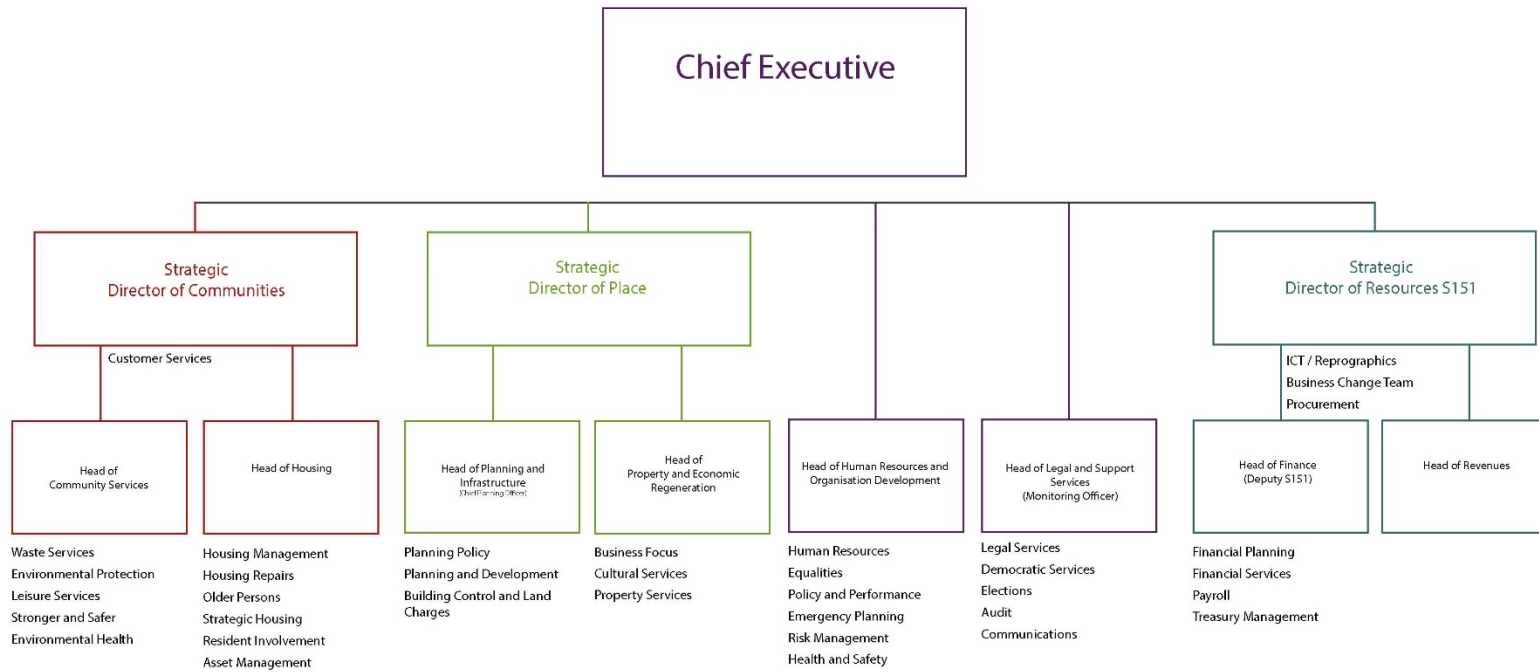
Chief Executive

Strategic Director of Communities

Customer Services

Head of Community Services

Waste Services
Environmental Protection
Leisure Services
Stronger and Safer
Environmental Health

Head of Housing

Housing Management
Housing Repairs
Older Persons
Strategic Housing
Resident Involvement
Asset Management

Strategic Director of Place

Head of Planning and Infrastructure (Chief Planning Officer)

Planning Policy
Planning and Development
Building Control and Land Charges

Head of Property and Economic Regeneration

Business Focus
Cultural Services
Property Services

Head of Human Resources and Organisation Development

Human Resources
Equalities
Policy and Performance
Emergency Planning
Risk Management
Health and Safety

Head of Legal and Support Services (Monitoring Officer)

Legal Services
Democratic Services
Elections
Audit
Communications

Strategic Director of Resources S151

ICT / Reprographics
Business Change Team
Procurement

Head of Finance (Deputy S151)

Financial Planning
Financial Services
Payroll
Treasury Management

Head of Revenues